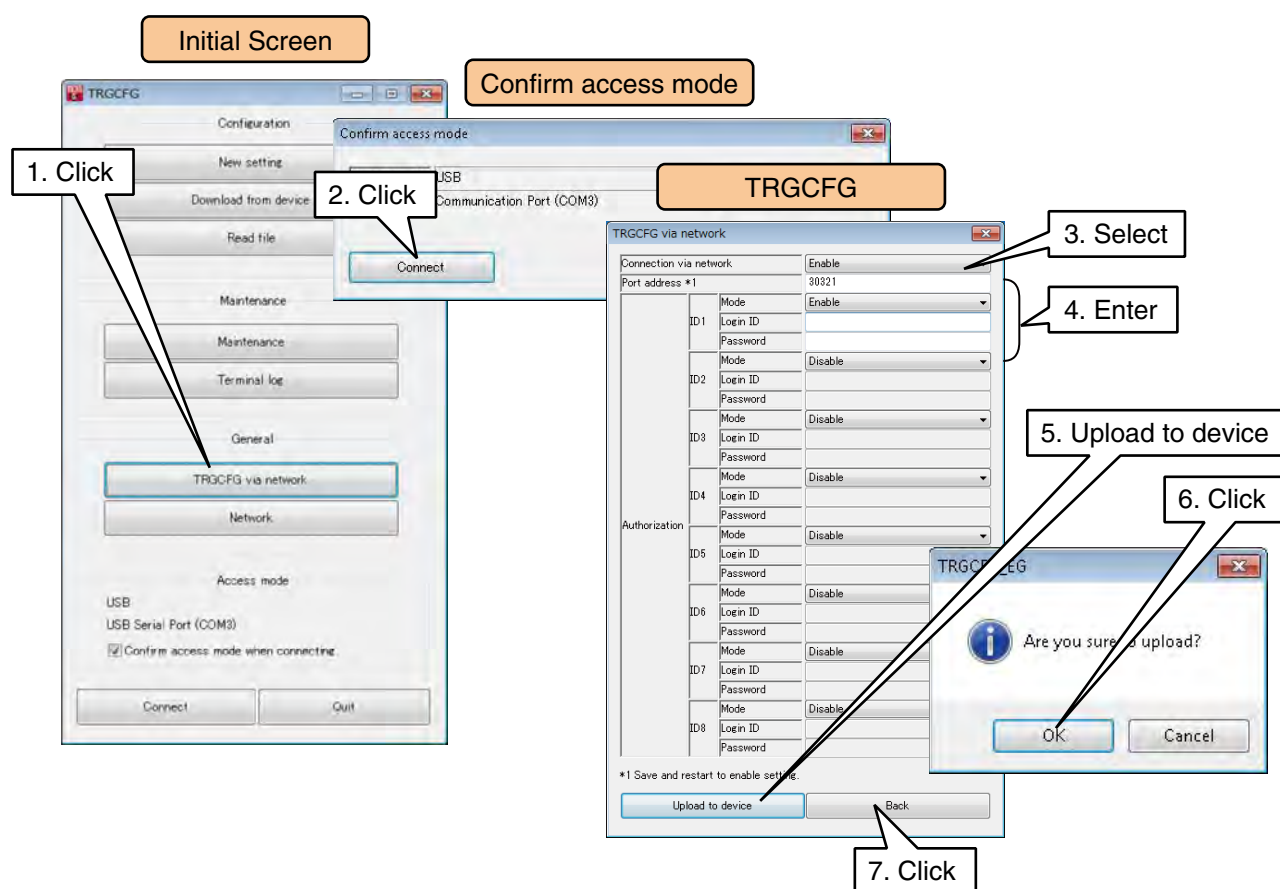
Initial Screen

TRGCFG

Configuration

New setting

Download from device

Read file

Maintenance

Maintenance

Terminal log

General

TRGCFG via network

Network

Access mode

USB

USB Serial Port (COM3)

Confirm access mode when connecting

Connect

Quit

1. Click

Confirm access mode

Confirm access mode

USB

Communication Port (COM3)

Connect

2. Click

TRGCFG

TRGCFG via network

| | | | |
|---|---|---|---|
| Connection via network | | | Enable |
| Port address *1 | | | 30321 |
| Authorization | ID1 | Mode | Enable |
| | | Login ID | |
| | | Password | |
| | ID2 | Mode | Disable |
| | | Login ID | |
| | | Password | |
| | ID3 | Mode | Disable |
| | | Login ID | |
| | | Password | |
| | ID4 | Mode | Disable |
| | | Login ID | |
| | | Password | |
| | ID5 | Mode | Disable |
| | | Login ID | |
| | | Password | |
| | ID6 | Mode | Disable |
| | | Login ID | |
| | | Password | |
| | ID7 | Mode | Disable |
| | | Login ID | |
| | | Password | |
| | ID8 | Mode | Disable |
| | | Login ID | |
| | | Password | |

*1 Save and restart to enable setting.

Upload to device

Back

3. Select

4. Enter

5. Upload to device

6. Click

TRGC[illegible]EG

Are you sure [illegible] upload?

OK

Cancel

7. Click